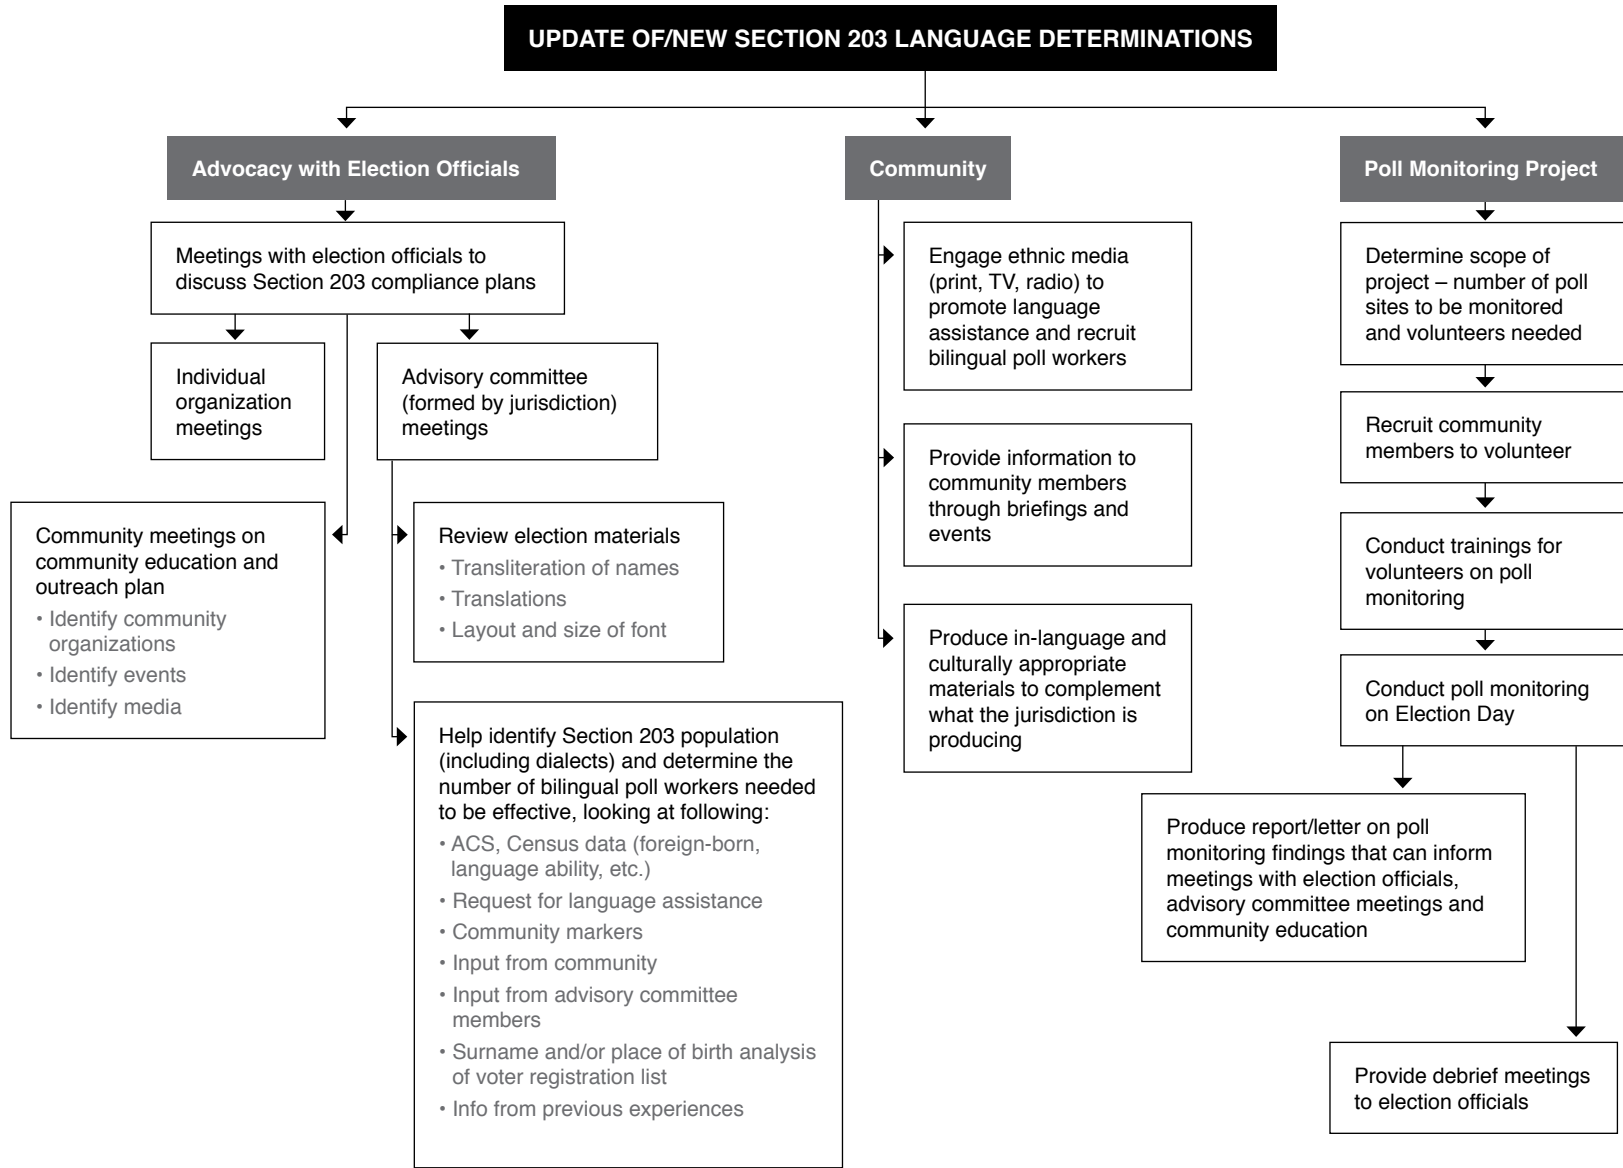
UPDATE OF/NEW SECTION 203 LANGUAGE DETERMINATIONS

Advocacy with Election Officials

Meetings with election officials to discuss Section 203 compliance plans

Individual organization meetings

Advisory committee (formed by jurisdiction) meetings

Community meetings on community education and outreach plan
• Identify community organizations
• Identify events
• Identify media

Review election materials
• Transliteration of names
• Translations
• Layout and size of font

Help identify Section 203 population (including dialects) and determine the number of bilingual poll workers needed to be effective, looking at following:
• ACS, Census data (foreign-born, language ability, etc.)
• Request for language assistance
• Community markers
• Input from community
• Input from advisory committee members
• Surname and/or place of birth analysis of voter registration list
• Info from previous experiences

Community

Engage ethnic media (print, TV, radio) to promote language assistance and recruit bilingual poll workers

Provide information to community members through briefings and events

Produce in-language and culturally appropriate materials to complement what the jurisdiction is producing

Poll Monitoring Project

Determine scope of project – number of poll sites to be monitored and volunteers needed

Recruit community members to volunteer

Conduct trainings for volunteers on poll monitoring

Conduct poll monitoring on Election Day

Produce report/letter on poll monitoring findings that can inform meetings with election officials, advisory committee meetings and community education

Provide debrief meetings to election officials